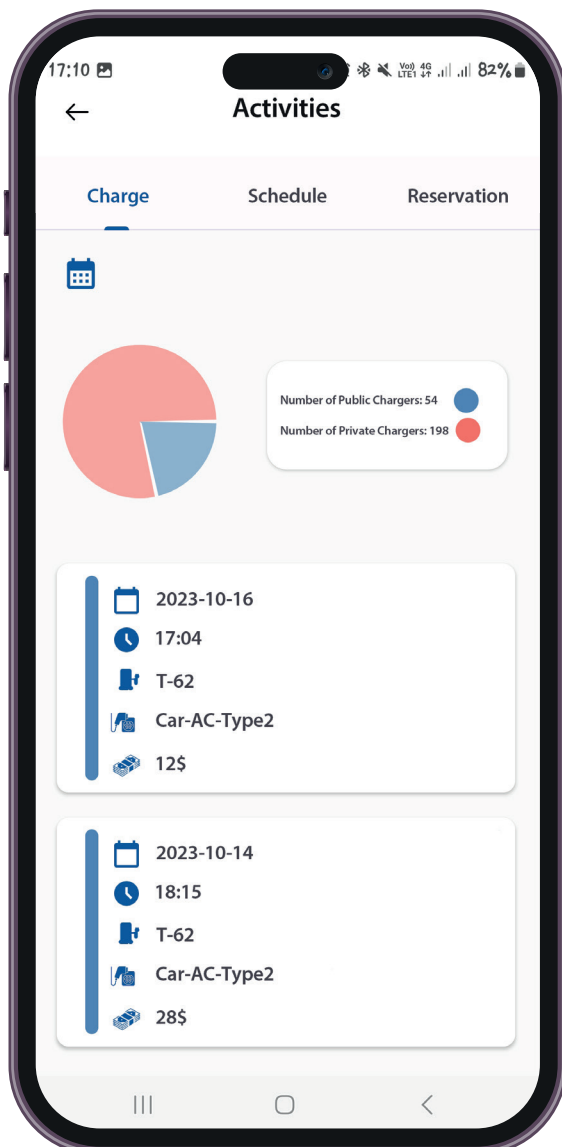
17:10 Vo) LTE1 4G 82%

Activities

Charge Schedule Reservation

Number of Public Chargers: 54
Number of Private Chargers: 198

2023-10-16
17:04
T-62
Car-AC-Type2
12$

2023-10-14
18:15
T-62
Car-AC-Type2
28$